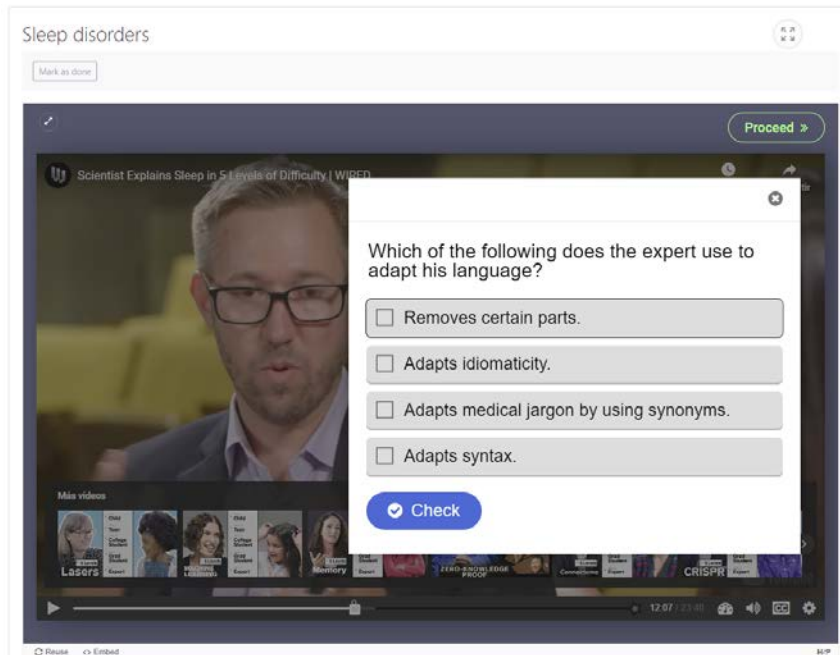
Sleep disorders

Mark as done

Proceed »

Scientist Explains Sleep in 5 Levels of Difficulty | WIRED

Which of the following does the expert use to adapt his language?

Removes certain parts.

Adapts idiomaticity.

Adapts medical jargon by using synonyms.

Adapts syntax.

Check

Más videos

Lasers

Memory

ZERO-KNOWLEDGE PROOF

Connectome

CRISPR

12:07 / 23:40

CC

Reuse

Embed

H-P